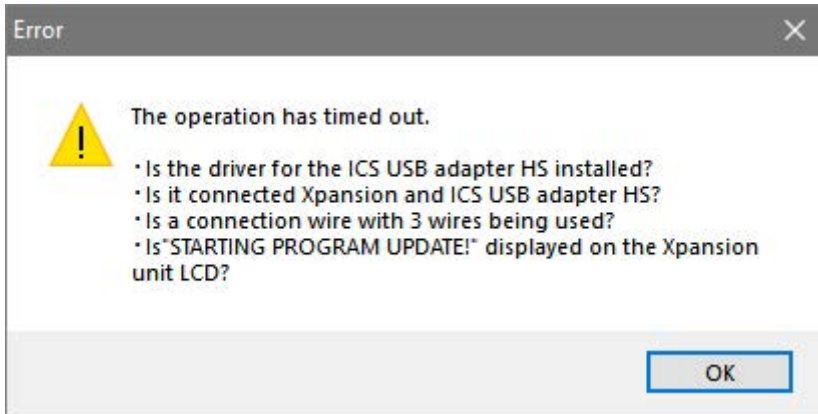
Error

The operation has timed out.

・Is the driver for the ICS USB adapter HS installed?
・Is it connected Xpansion and ICS USB adapter HS?
・Is a connection wire with 3 wires being used?
・Is"STARTING PROGRAM UPDATE!" displayed on the Xpansion unit LCD?

OK